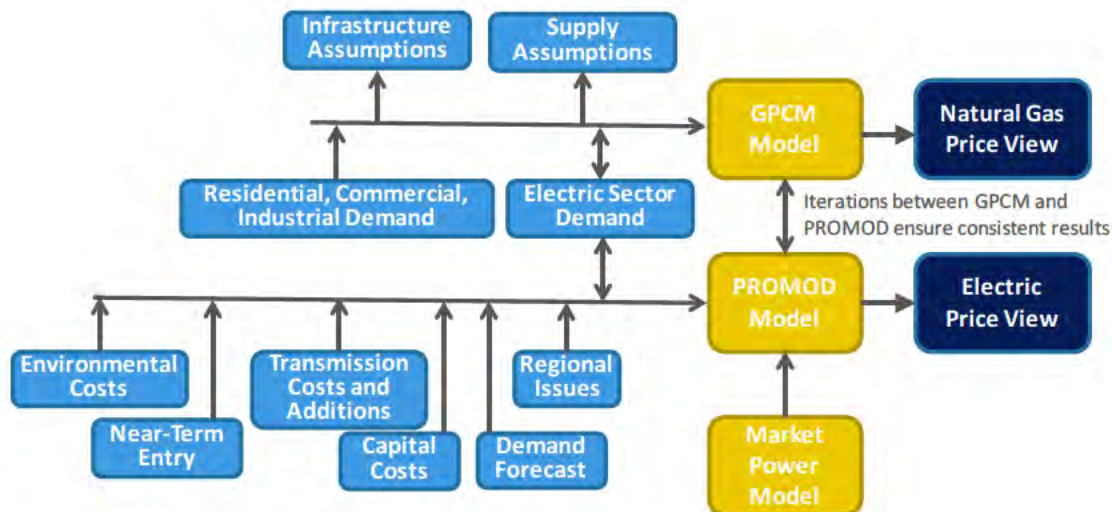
Infrastructure Assumptions

Supply Assumptions

GPCM Model

Natural Gas Price View

Residential, Commercial, Industrial Demand

Electric Sector Demand

Iterations between GPCM and PROMOD ensure consistent results

PROMOD Model

Electric Price View

Environmental Costs

Near-Term Entry

Transmission Costs and Additions

Capital Costs

Demand Forecast

Regional Issues

Market Power Model